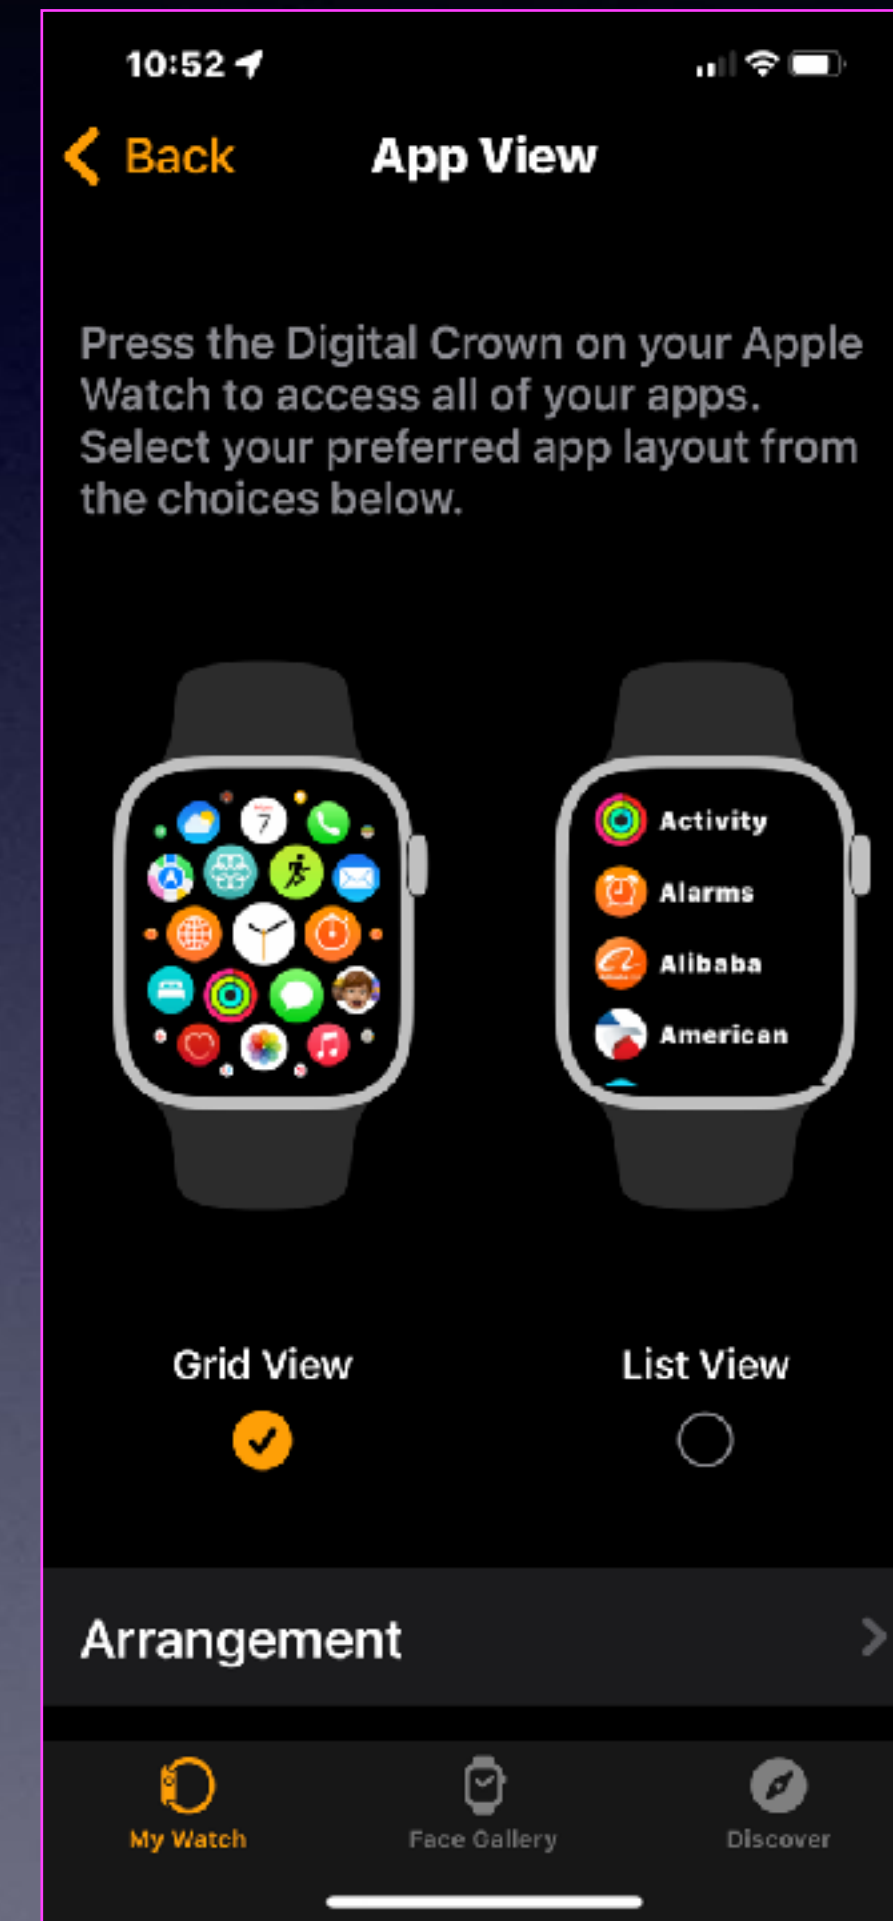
10:52

Back

App View

Press the Digital Crown on your Apple Watch to access all of your apps. Select your preferred app layout from the choices below.

7

Activity

Alarms

Alibaba

American

Grid View

List View

Arrangement

My Watch

Face Gallery

Discover